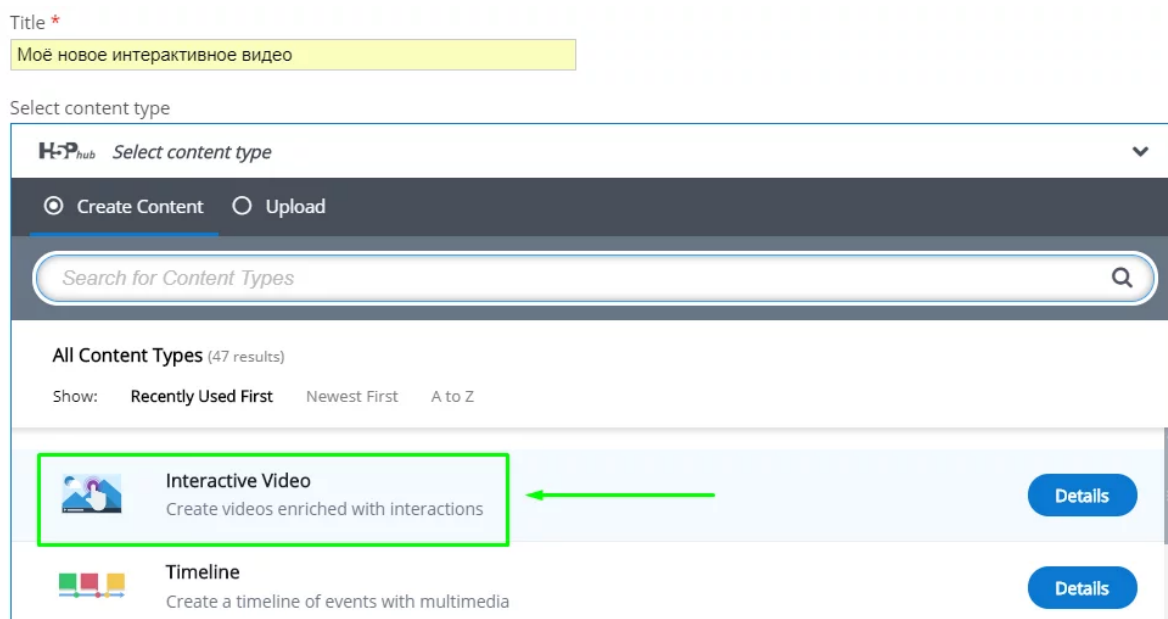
Title *

Моё новое интерактивное видео

Select content type

H5P hub Select content type

Create Content Upload

Search for Content Types

All Content Types (47 results)

Show: Recently Used First Newest First A to Z

Interactive Video
Create videos enriched with interactions

Details

Timeline
Create a timeline of events with multimedia

Details